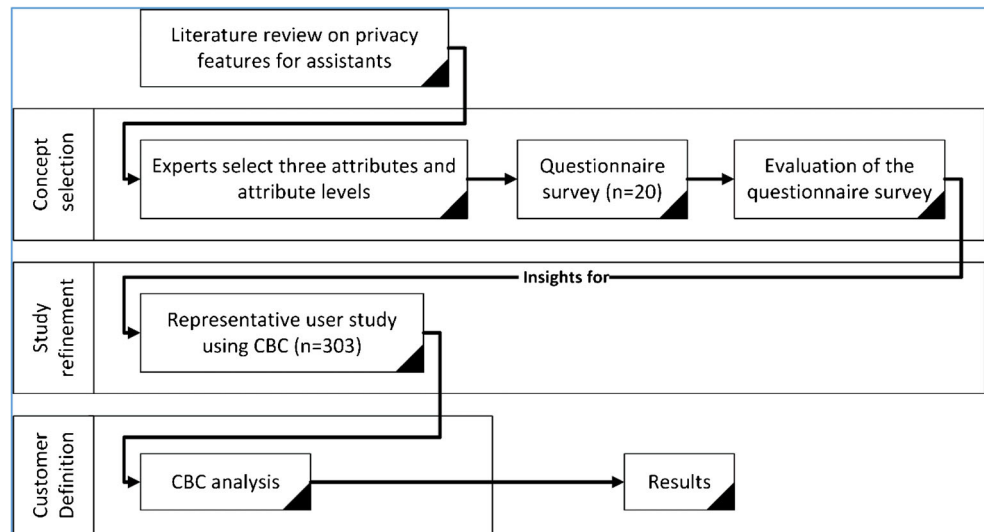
Literature review on privacy features for assistants

Concept selection

Experts select three attributes and attribute levels

Questionnaire survey (n=20)

Evaluation of the questionnaire survey

Insights for

Study refinement

Representative user study using CBC (n=303)

Customer Definition

CBC analysis

Results